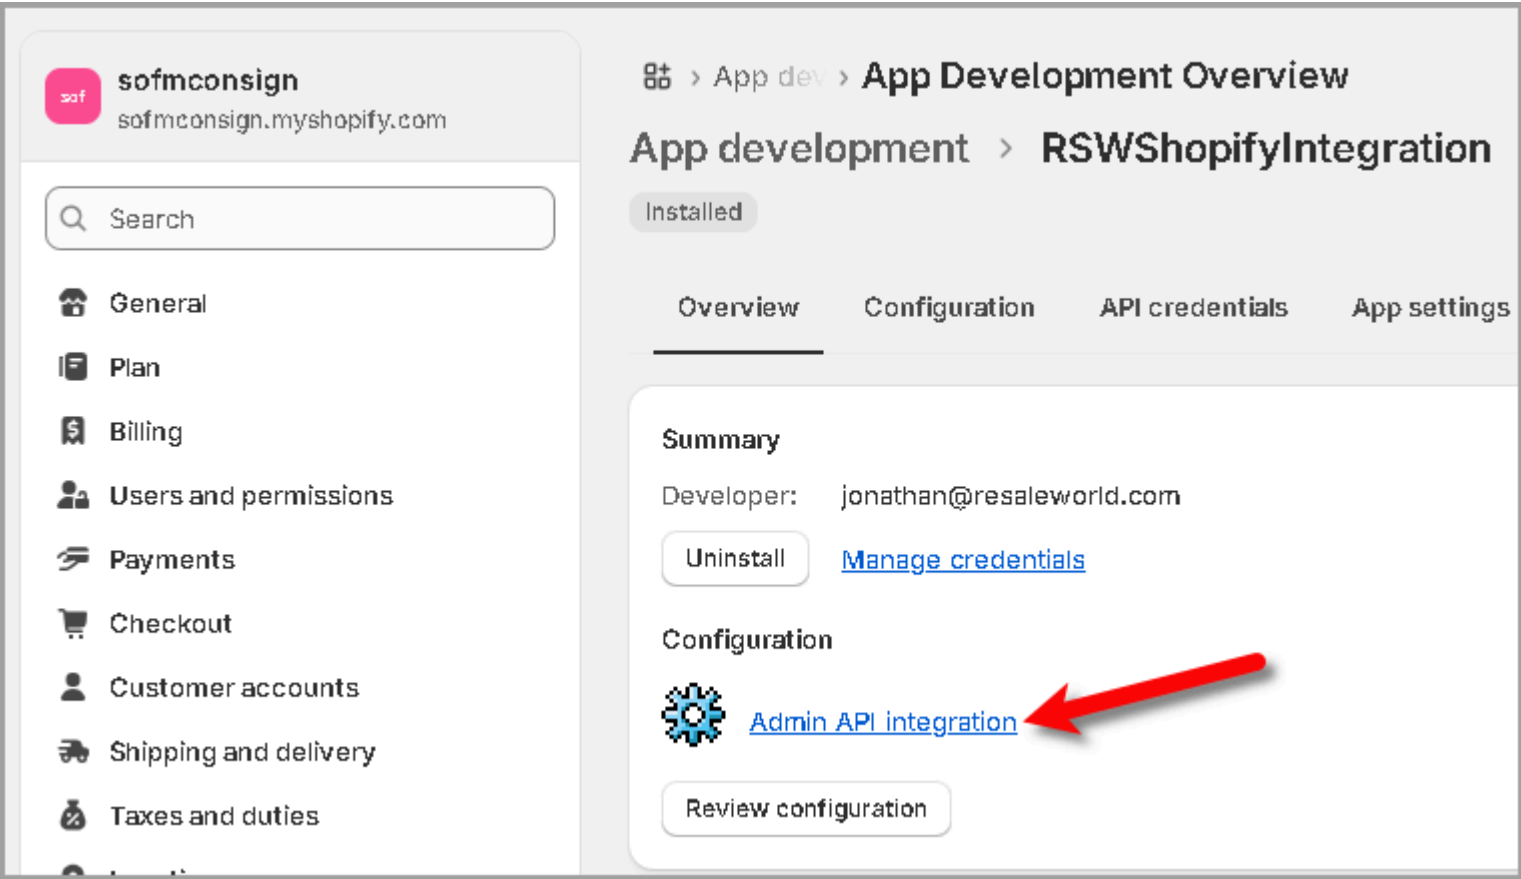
sof

sofmconsign
sofmconsign.myshopify.com

Search

General
Plan
Billing
Users and permissions
Payments
Checkout
Customer accounts
Shipping and delivery
Taxes and duties

› App dev › App Development Overview

App development › RSWShopifyIntegration

Installed

Overview Configuration API credentials App settings

Summary

Developer: jonathan@resaleworld.com

Uninstall Manage credentials

Configuration

Admin API integration

Review configuration